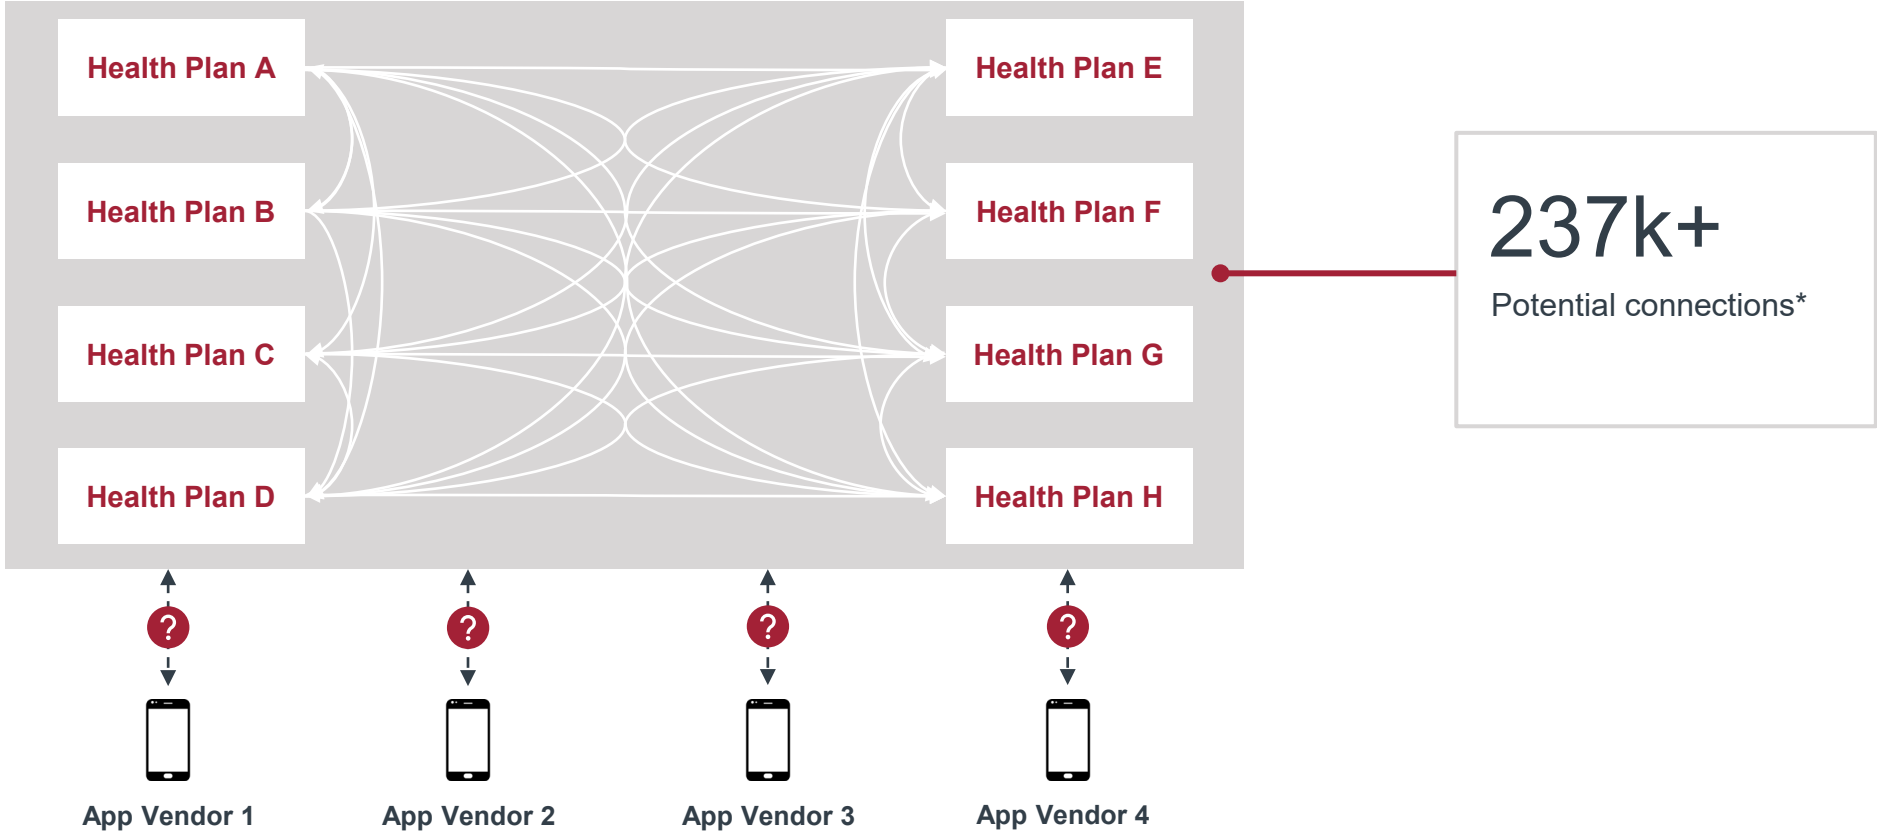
Health Plan A

Health Plan E

Health Plan B

Health Plan F

Health Plan C

Health Plan G

Health Plan D

Health Plan H

237k+

Potential connections*

?

?

?

?

App Vendor 1

App Vendor 2

App Vendor 3

App Vendor 4